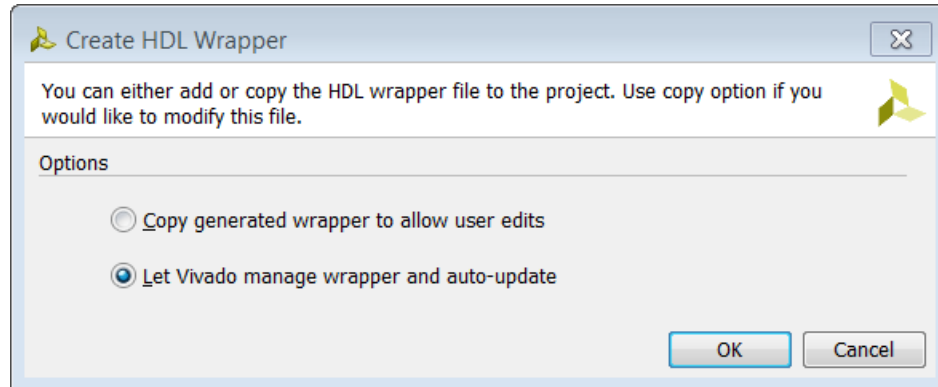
Create HDL Wrapper

You can either add or copy the HDL wrapper file to the project. Use copy option if you would like to modify this file.

Options

Copy generated wrapper to allow user edits

Let Vivado manage wrapper and auto-update

OK

Cancel